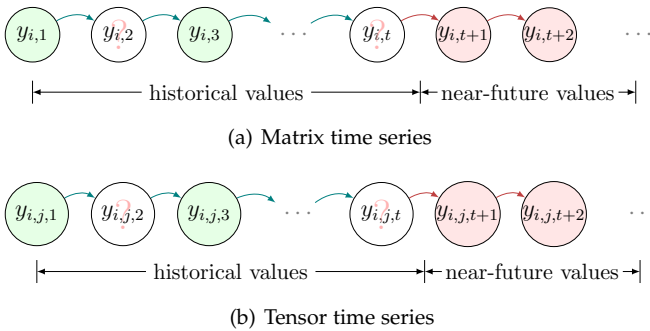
$y_{i,1}$ $y_{i,2}$ ? $y_{i,3}$ $\cdots$ $y_{i,t}$ ? $y_{i,t+1}$ $y_{i,t+2}$ $\cdots$

historical values near-future values

(a) Matrix time series

$y_{i,j,1}$ $y_{i,j,2}$ ? $y_{i,j,3}$ $\cdots$ $y_{i,j,t}$ ? $y_{i,j,t+1}$ $y_{i,j,t+2}$ $\cdots$

historical values near-future values

(b) Tensor time series